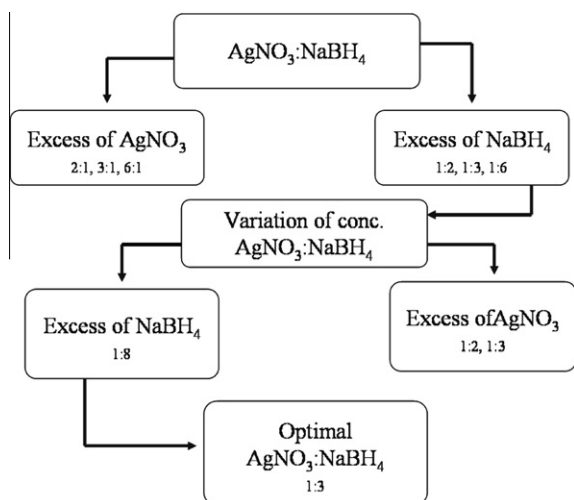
$AgNO_3$:$NaBH_4$

Excess of $AgNO_3$
2:1, 3:1, 6:1

Excess of $NaBH_4$
1:2, 1:3, 1:6

Variation of conc.
$AgNO_3$:$NaBH_4$

Excess of $NaBH_4$
1:8

Excess of$AgNO_3$
1:2, 1:3

Optimal
$AgNO_3$:$NaBH_4$
1:3